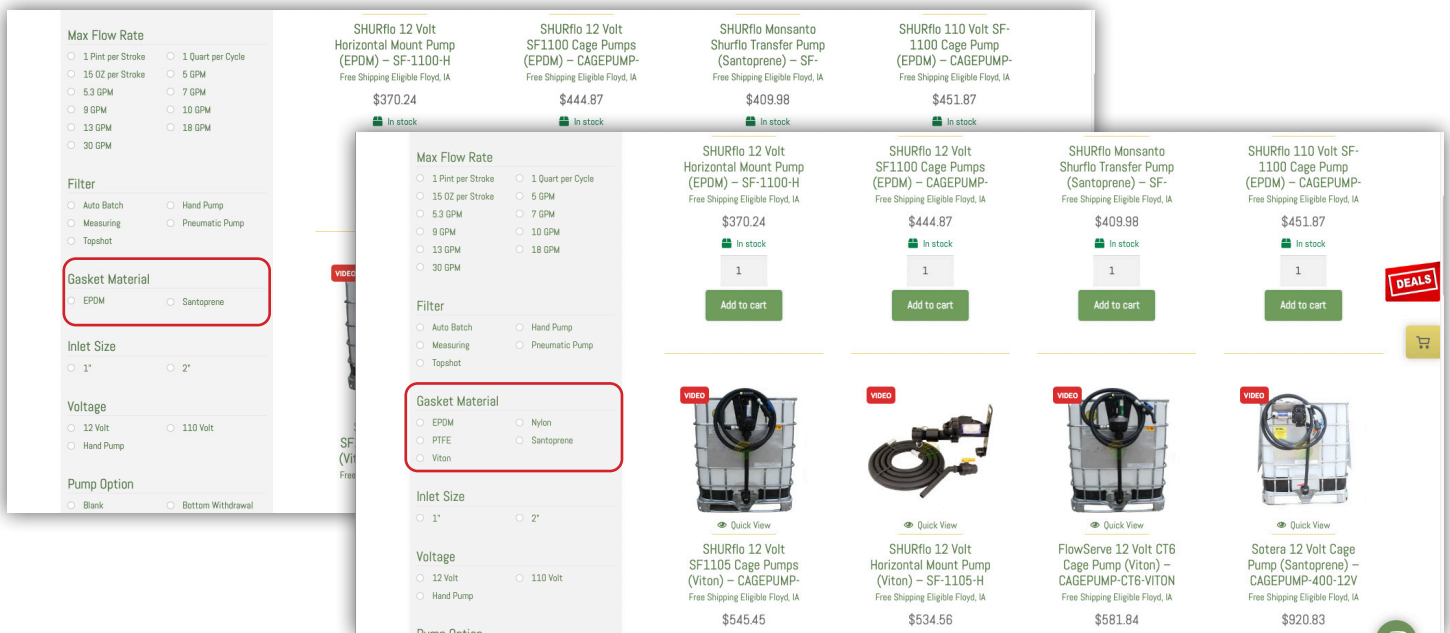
Max Flow Rate
1 Pint per Stroke
1 Quart per Cycle
15 OZ per Stroke
5 GPM
5.3 GPM
7 GPM
9 GPM
10 GPM
13 GPM
18 GPM
30 GPM

Filter
Auto Batch
Hand Pump
Measuring
Pneumatic Pump
Topshot

Gasket Material
EPDM
Santoprene

Inlet Size
1"
2"

Voltage
12 Volt
110 Volt
Hand Pump

Pump Option
Blank
Bottom Withdrawal

SHURflo 12 Volt Horizontal Mount Pump (EPDM) – SF-1100-H
Free Shipping Eligible Floyd, IA
$370.24
In stock

SHURflo 12 Volt SF1100 Cage Pumps (EPDM) – CAGEPUMP-
Free Shipping Eligible Floyd, IA
$444.87
In stock

SHURflo Monsanto Shurflo Transfer Pump (Santoprene) – SF-
Free Shipping Eligible Floyd, IA
$409.98
In stock

SHURflo 110 Volt SF-1100 Cage Pump (EPDM) – CAGEPUMP-
Free Shipping Eligible Floyd, IA
$451.87
In stock

VIDEO
SF
(Vit
Free

Max Flow Rate
1 Pint per Stroke
1 Quart per Cycle
15 OZ per Stroke
5 GPM
5.3 GPM
7 GPM
9 GPM
10 GPM
13 GPM
18 GPM
30 GPM

Filter
Auto Batch
Hand Pump
Measuring
Pneumatic Pump
Topshot

Gasket Material
EPDM
Nylon
PTFE
Santoprene
Viton

Inlet Size
1"
2"

Voltage
12 Volt
110 Volt
Hand Pump

Pump Option

SHURflo 12 Volt Horizontal Mount Pump (EPDM) – SF-1100-H
Free Shipping Eligible Floyd, IA
$370.24
In stock
1
Add to cart

SHURflo 12 Volt SF1100 Cage Pumps (EPDM) – CAGEPUMP-
Free Shipping Eligible Floyd, IA
$444.87
In stock
1
Add to cart

SHURflo Monsanto Shurflo Transfer Pump (Santoprene) – SF-
Free Shipping Eligible Floyd, IA
$409.98
In stock
1
Add to cart

SHURflo 110 Volt SF-1100 Cage Pump (EPDM) – CAGEPUMP-
Free Shipping Eligible Floyd, IA
$451.87
In stock
1
Add to cart

DEALS

VIDEO
Quick View
SHURflo 12 Volt SF1105 Cage Pumps (Viton) – CAGEPUMP-
Free Shipping Eligible Floyd, IA
$545.45

VIDEO
Quick View
SHURflo 12 Volt Horizontal Mount Pump (Viton) – SF-1105-H
Free Shipping Eligible Floyd, IA
$534.56

VIDEO
Quick View
FlowServe 12 Volt CT6 Cage Pump (Viton) – CAGEPUMP-CT6-VITON
Free Shipping Eligible Floyd, IA
$581.84

VIDEO
Quick View
Sotera 12 Volt Cage Pump (Santoprene) – CAGEPUMP-400-12V
Free Shipping Eligible Floyd, IA
$920.83